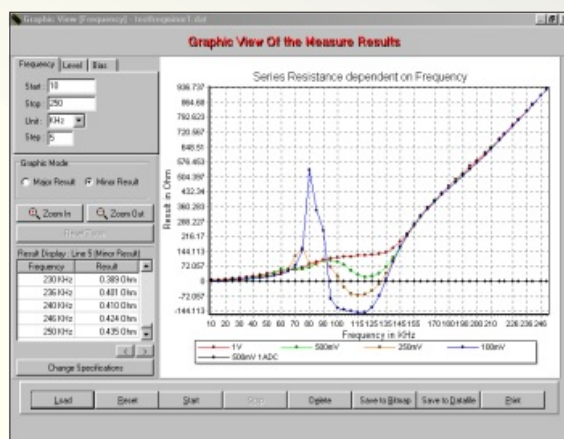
Graphic View [Frequency] - testfrequence1.dat

Graphic View Of the Measure Results

Frequency | Level | Bias

Start 10
Stop 250
Unit: KHz
Step 5

Graphic Mode
Major Result  Minor Result

Zoom In   Zoom Out
Reset Zoom

Result Display: Line 5 (Minor Result)

| Frequency | Result |
|---|---|
| 230 KHz | 0.389 Ohm |
| 235 KHz | 0.401 Ohm |
| 240 KHz | 0.410 Ohm |
| 245 KHz | 0.424 Ohm |
| 250 KHz | 0.435 Ohm |

Change Specifications

Series Resistance dependent on Frequency

Result in Ohm

936.737
864.68
792.623
720.567
648.51
576.453
504.397
432.34
360.283
288.227
216.17
144.113
72.057
0
-72.057
-144.113

10 20 30 40 50 60 70 80 90 100 115 125 135 145 155 170 180 190 200 210 225 235 245
Frequency in KHz

1V
500mV
250mV
100mV
500mV 1ADC

Load   Reset   Start   Stop   Delete   Save to Bitmap   Save to Datafile   Print